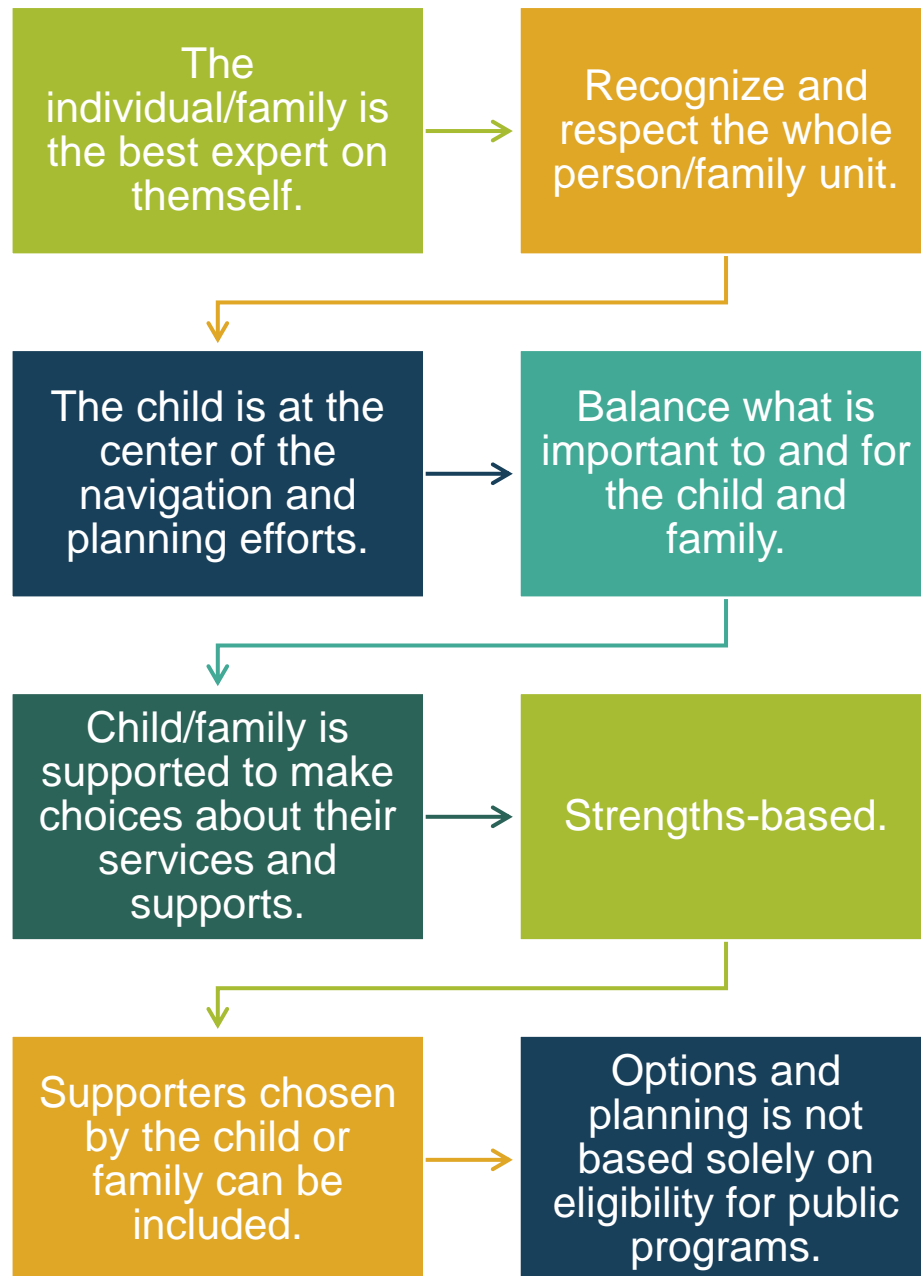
The individual/family is the best expert on themself.

Recognize and respect the whole person/family unit.

The child is at the center of the navigation and planning efforts.

Balance what is important to and for the child and family.

Child/family is supported to make choices about their services and supports.

Strengths-based.

Supporters chosen by the child or family can be included.

Options and planning is not based solely on eligibility for public programs.